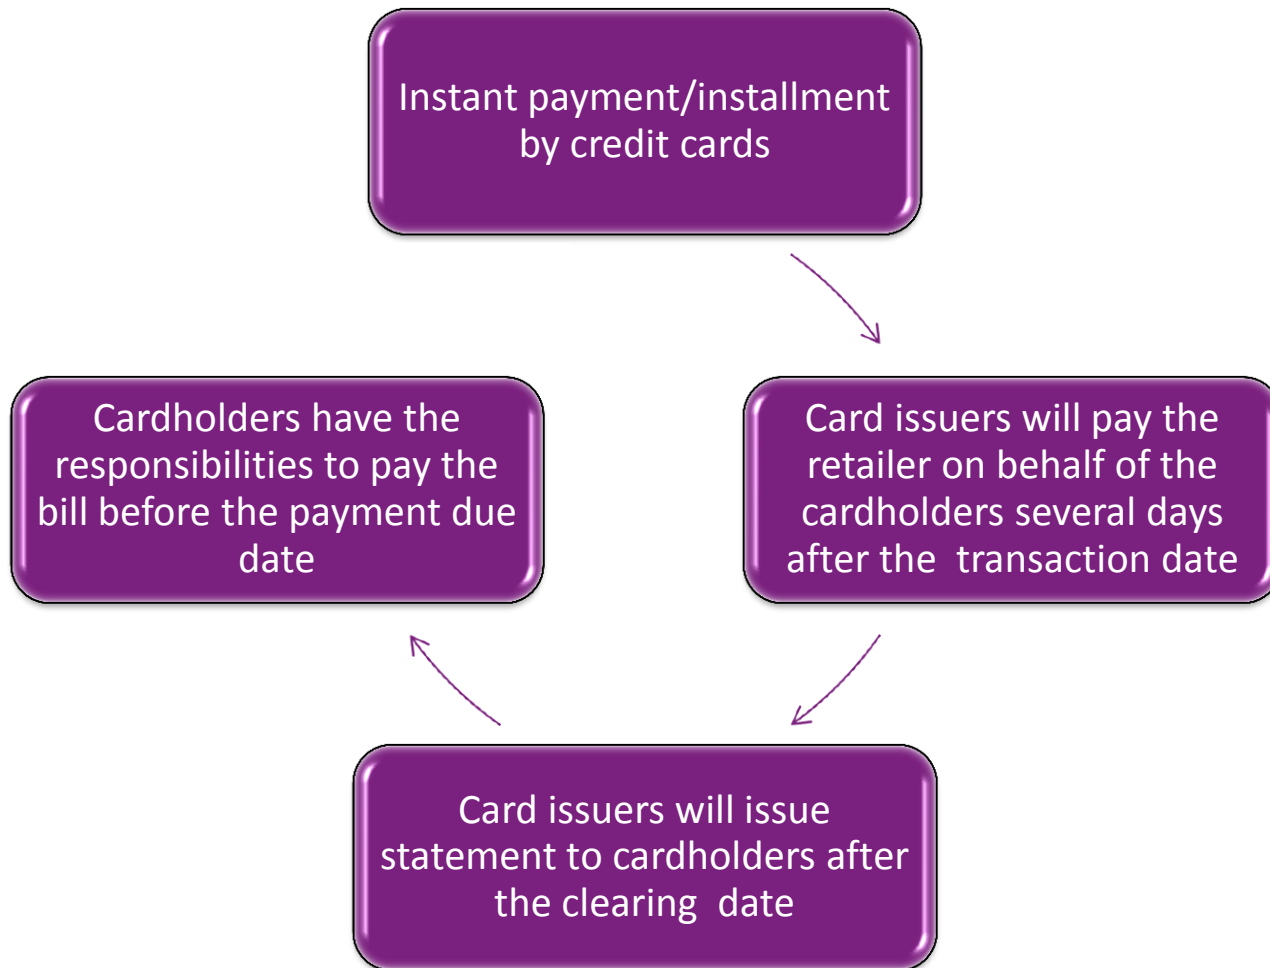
Instant payment/installment by credit cards

Card issuers will pay the retailer on behalf of the cardholders several days after the transaction date

Card issuers will issue statement to cardholders after the clearing date

Cardholders have the responsibilities to pay the bill before the payment due date